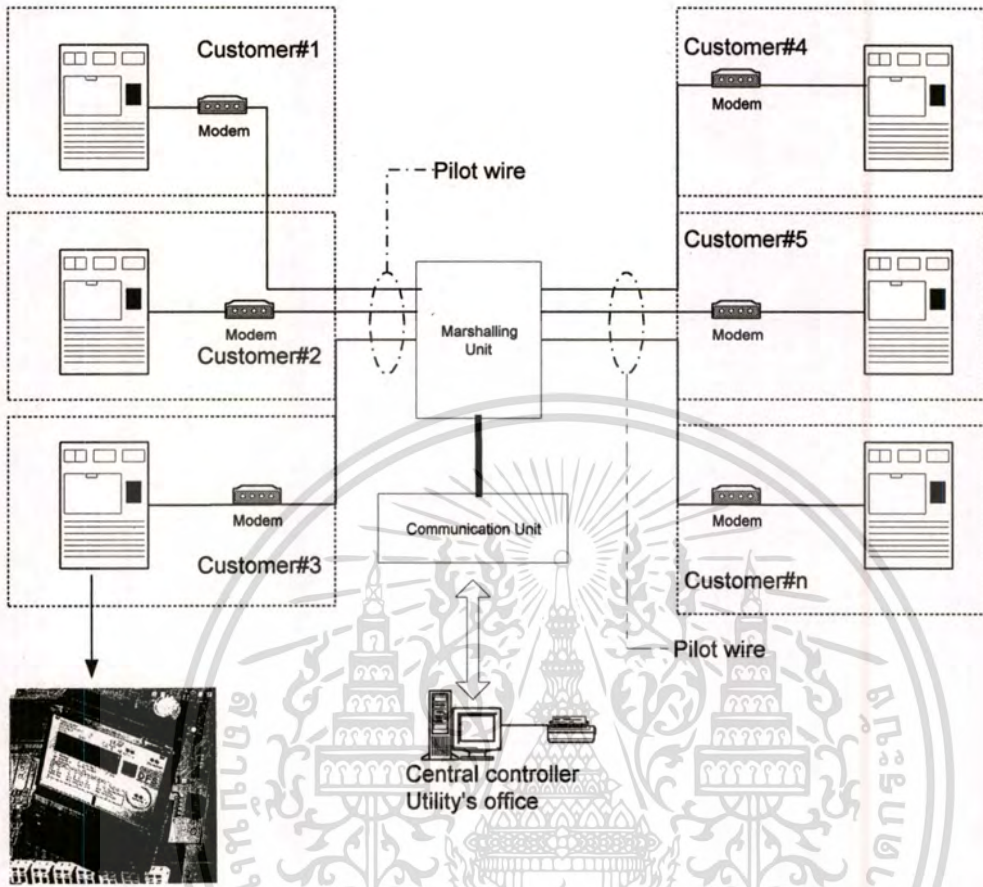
Customer#1

Modem

Customer#4

Modem

Pilot wire

Customer#5

Modem

Customer#2

Marshalling Unit

Modem

Modem

Communication Unit

Modem

Customer#3

Customer#n

Pilot wire

Central controller
Utility's office